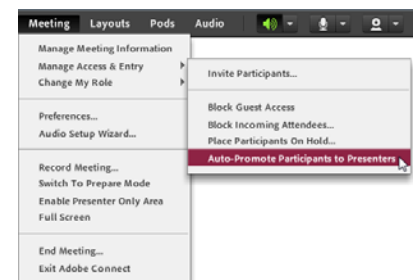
Meeting Layouts Pods Audio

Manage Meeting Information
Manage Access & Entry
Change My Role

Preferences...
Audio Setup Wizard...

Record Meeting...
Switch To Prepare Mode
Enable Presenter Only Area
Full Screen

End Meeting...
Exit Adobe Connect

Invite Participants...

Block Guest Access
Block Incoming Attendees...
Place Participants On Hold...
Auto-Promote Participants to Presenters